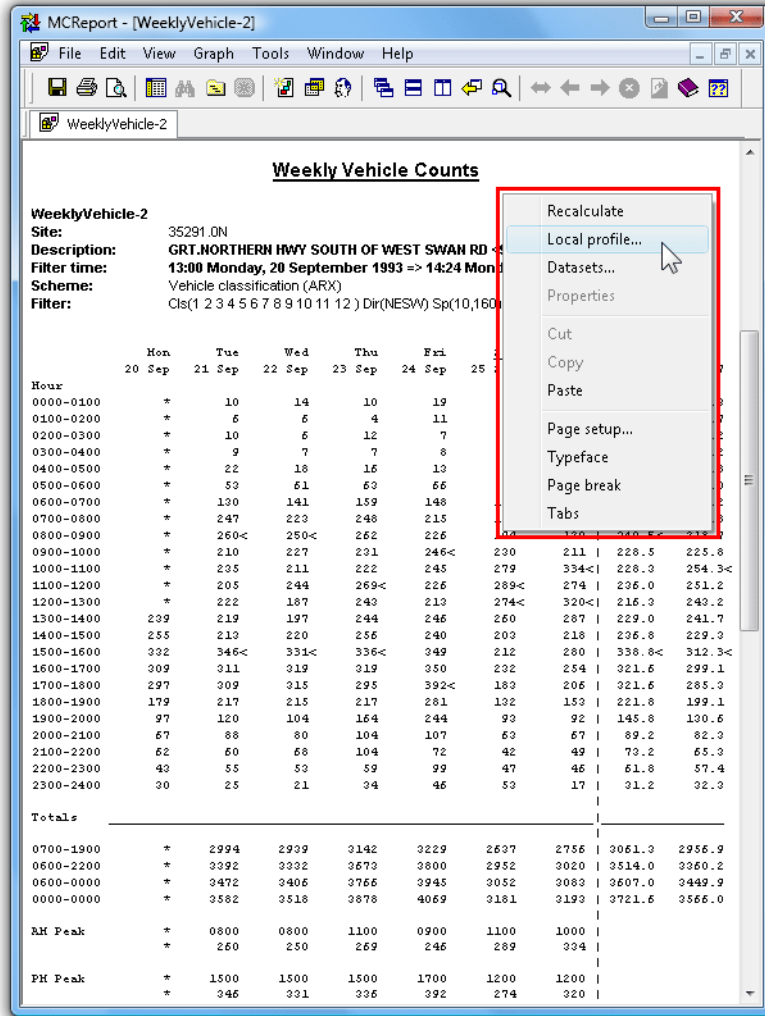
MCReport - [WeeklyVehicle-2]

File Edit View Graph Tools Window Help

WeeklyVehicle-2

Weekly Vehicle Counts

WeeklyVehicle-2
Site: 35291.0N
Description: GRT.NORTHERN HWY SOUTH OF WEST SWAN RD <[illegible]
Filter time: 13:00 Monday, 20 September 1993 => 14:24 Mond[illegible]
Scheme: Vehicle classification (ARX)
Filter: Cls(1 2 3 4 5 6 7 8 9 10 11 12 ) Dir(NESW) Sp(10,160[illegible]

Recalculate
Local profile...
Datasets...
Properties
Cut
Copy
Paste
Page setup...
Typeface
Page break
Tabs

| | Mon 20 Sep | Tue 21 Sep | Wed 22 Sep | Thu 23 Sep | Fri 24 Sep | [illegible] 25 | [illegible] | | |
|---|---|---|---|---|---|---|---|---|---|
| Hour | | | | | | | | | |
| 0000-0100 | * | 10 | 14 | 10 | 19 | | | | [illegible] |
| 0100-0200 | * | 6 | 6 | 4 | 11 | | | | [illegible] |
| 0200-0300 | * | 10 | 6 | 12 | 7 | | | | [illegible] |
| 0300-0400 | * | 9 | 7 | 7 | 8 | | | | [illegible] |
| 0400-0500 | * | 22 | 18 | 16 | 13 | | | | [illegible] |
| 0500-0600 | * | 53 | 61 | 63 | 66 | | | | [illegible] |
| 0600-0700 | * | 130 | 141 | 159 | 148 | | | | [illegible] |
| 0700-0800 | * | 247 | 223 | 248 | 215 | | | | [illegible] |
| 0800-0900 | * | 260< | 250< | 262 | 226 | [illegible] | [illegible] | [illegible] | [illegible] |
| 0900-1000 | * | 210 | 227 | 231 | 246< | 230 | 211 | 228.5 | 225.8 |
| 1000-1100 | * | 235 | 211 | 222 | 245 | 279 | 334< | 228.3 | 254.3< |
| 1100-1200 | * | 205 | 244 | 269< | 226 | 289< | 274 | 236.0 | 251.2 |
| 1200-1300 | * | 222 | 187 | 243 | 213 | 274< | 320< | 216.3 | 243.2 |
| 1300-1400 | 239 | 219 | 197 | 244 | 246 | 260 | 287 | 229.0 | 241.7 |
| 1400-1500 | 255 | 213 | 220 | 256 | 240 | 203 | 218 | 236.8 | 229.3 |
| 1500-1600 | 332 | 346< | 331< | 336< | 349 | 212 | 280 | 338.8< | 312.3< |
| 1600-1700 | 309 | 311 | 319 | 319 | 350 | 232 | 254 | 321.6 | 299.1 |
| 1700-1800 | 297 | 309 | 315 | 295 | 392< | 183 | 206 | 321.6 | 285.3 |
| 1800-1900 | 179 | 217 | 215 | 217 | 281 | 132 | 153 | 221.8 | 199.1 |
| 1900-2000 | 97 | 120 | 104 | 164 | 244 | 93 | 92 | 145.8 | 130.6 |
| 2000-2100 | 67 | 88 | 80 | 104 | 107 | 63 | 67 | 89.2 | 82.3 |
| 2100-2200 | 62 | 60 | 68 | 104 | 72 | 42 | 49 | 73.2 | 65.3 |
| 2200-2300 | 43 | 55 | 53 | 59 | 99 | 47 | 46 | 61.8 | 57.4 |
| 2300-2400 | 30 | 25 | 21 | 34 | 46 | 53 | 17 | 31.2 | 32.3 |
| Totals | | | | | | | | | |
| 0700-1900 | * | 2994 | 2939 | 3142 | 3229 | 2637 | 2756 | 3061.3 | 2956.9 |
| 0600-2200 | * | 3392 | 3332 | 3673 | 3800 | 2952 | 3020 | 3514.0 | 3360.2 |
| 0600-0000 | * | 3472 | 3406 | 3766 | 3945 | 3052 | 3083 | 3607.0 | 3449.9 |
| 0000-0000 | * | 3582 | 3518 | 3878 | 4069 | 3181 | 3193 | 3721.6 | 3566.0 |
| AM Peak | * | 0800 | 0800 | 1100 | 0900 | 1100 | 1000 | | |
| | * | 260 | 250 | 269 | 246 | 289 | 334 | | |
| PM Peak | * | 1500 | 1500 | 1500 | 1700 | 1200 | 1200 | | |
| | * | 346 | 331 | 336 | 392 | 274 | 320 | | |